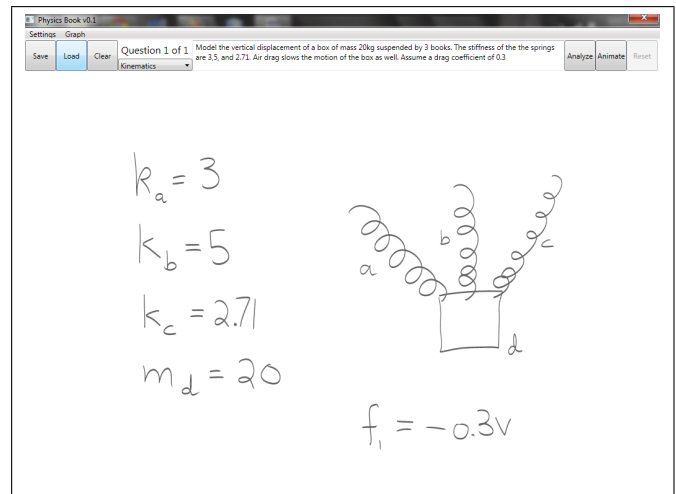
Physics Book v0.1

Settings Graph

Save Load Clear Question 1 of 1 Kinematics

Model the vertical displacement of a box of mass 20kg suspended by 3 books. The stiffness of the the springs are 3,5, and 2.71. Air drag slows the motion of the box as well. Assume a drag coefficient of 0.3

Analyze Animate Reset

$k_a = 3$

$k_b = 5$

$k_c = 2.71$

$m_d = 20$

a b c d

$f_1 = -0.3v$